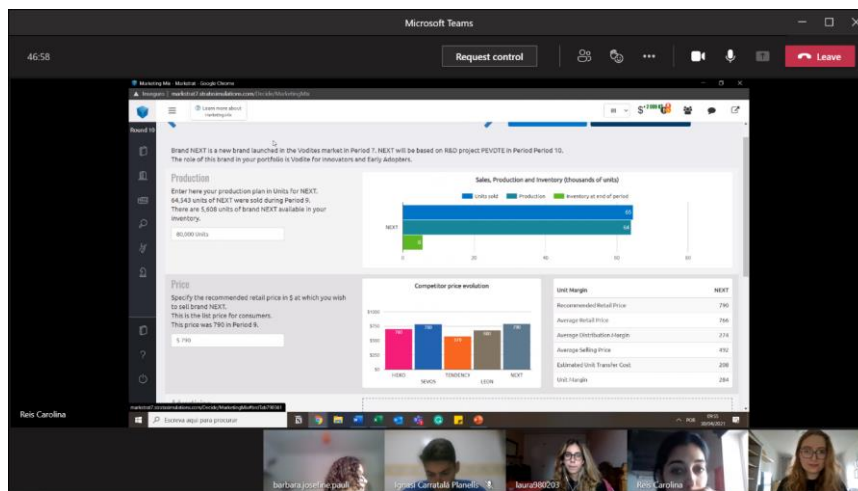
Microsoft Teams

46:58

Request control

Leave

Marketing Mix - Markstrat - Google Chrome

Round 10

Learn more about marketing mix

Brand NEXT is a new brand launched in the Vodites market in Period 7. NEXT will be based on R&D project PEVOTE in Period Period 10. The role of this brand in your portfolio is Vodite for Innovators and Early Adopters.

Production

Enter here your production plan in Units for NEXT. 64,343 units of NEXT were sold during Period 9. There are 5,608 units of brand NEXT available in your inventory.

80,000 Units

Sales, Production and Inventory (thousands of units)

Units sold | Production | Inventory at end of period

NEXT

0 20 40 60 80

Price

Specify the recommended retail price in $ at which you wish to sell brand NEXT. This is the list price for consumers. This price was 790 in Period 9.

$ 790

Competitor price evolution

VIDIO SEVOS TENDENCY LEON NEXT

| Unit Margin | NEXT |
|---|---|
| Recommended Retail Price | 790 |
| Average Retail Price | 766 |
| Average Distribution Margin | 274 |
| Average Selling Price | 492 |
| Estimated Unit Transfer Cost | 208 |
| Unit Margin | 284 |

Reis Carolina

Escreva aqui para procurar

barbara josefine paul

Ignasi Carratalá Planells

laura980203

Reis Carolina